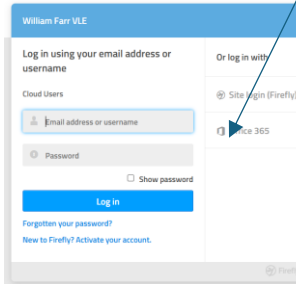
William Farr VLE

Log in using your email address or username

Cloud Users

Email address or username

Password

Show password

Log in

Forgotten your password?

New to Firefly? Activate your account.

Or log in with

Site login (Firefly)

Office 365

Firef